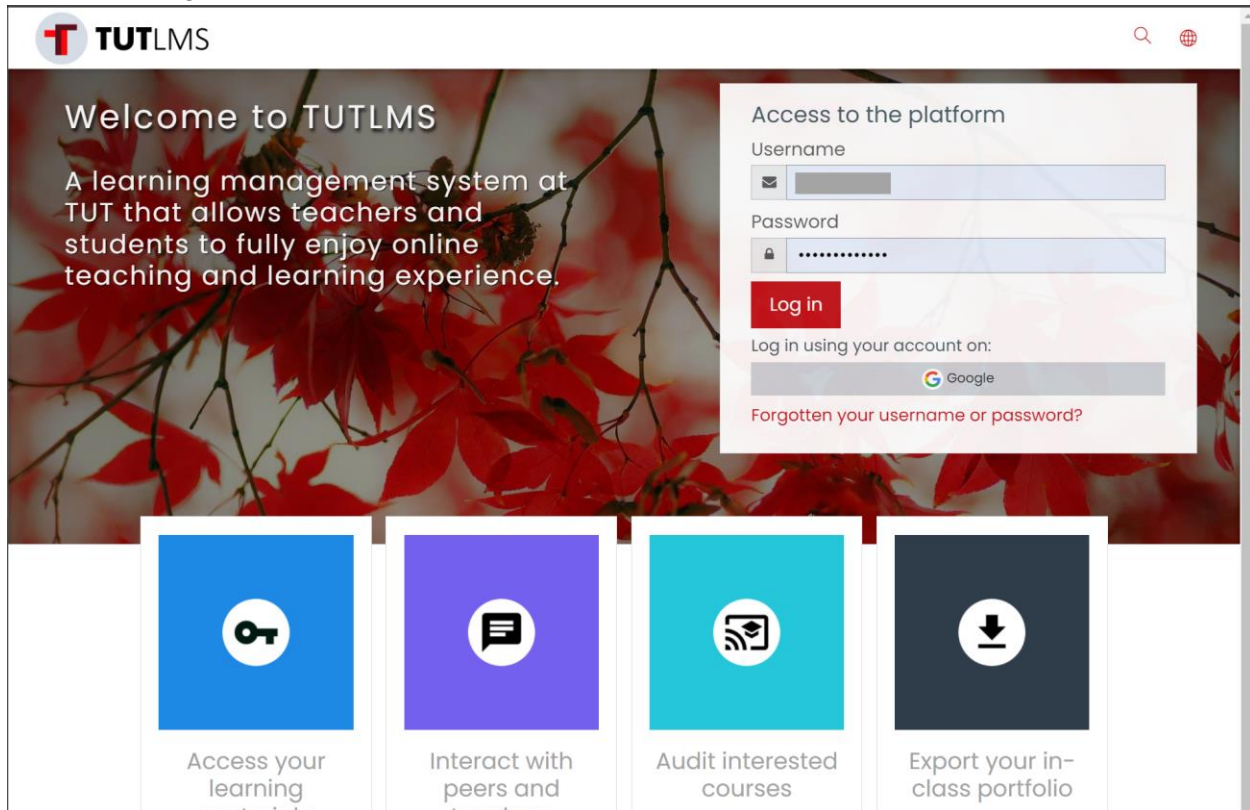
TUTLMS

Welcome to TUTLMS

A learning management system at TUT that allows teachers and students to fully enjoy online teaching and learning experience.

Access to the platform

Username

Password

•••••••••••••

Log in

Log in using your account on:

Google

Forgotten your username or password?

Access your learning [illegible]

Interact with peers and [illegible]

Audit interested courses

Export your in-class portfolio